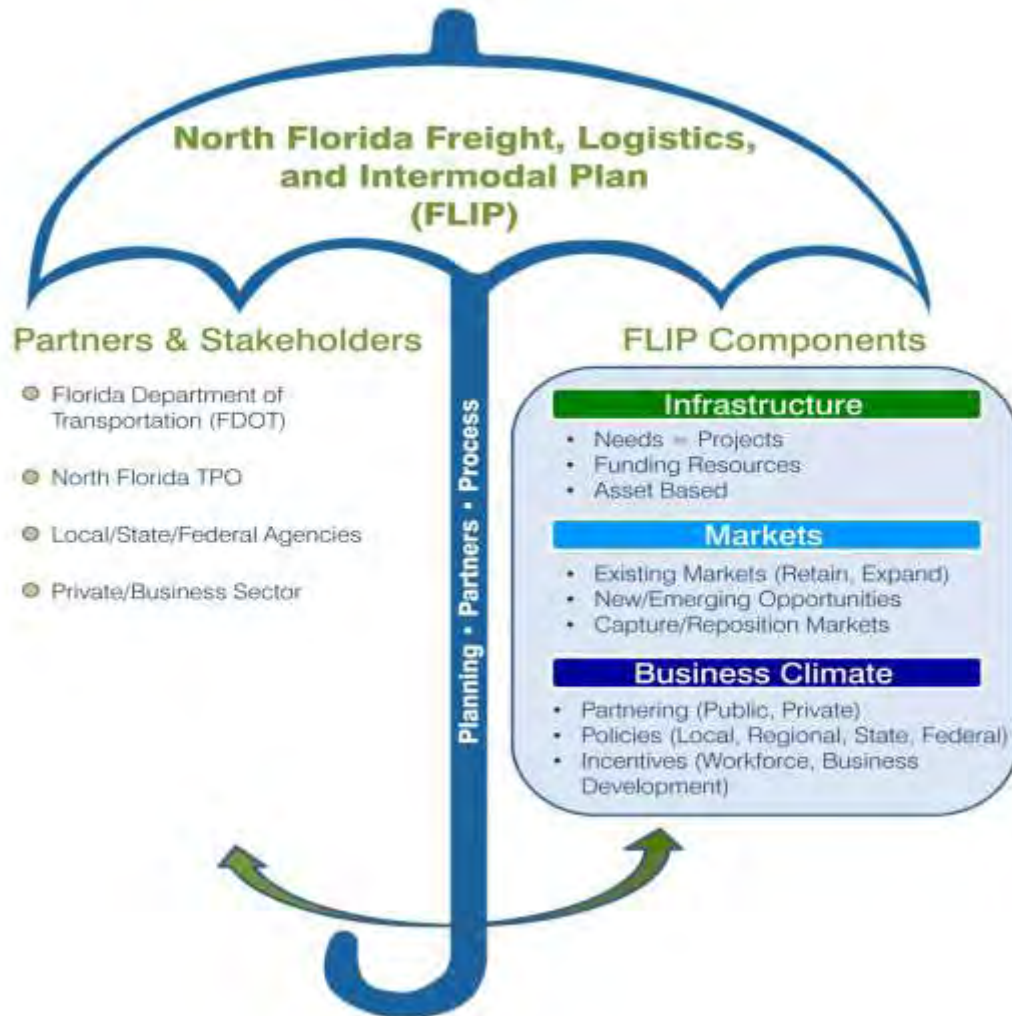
North Florida Freight, Logistics, and Intermodal Plan (FLIP)

Partners & Stakeholders

- Florida Department of Transportation (FDOT)
- North Florida TPO
- Local/State/Federal Agencies
- Private/Business Sector

Planning • Partners • Process

FLIP Components

Infrastructure

- Needs = Projects
- Funding Resources
- Asset Based

Markets

- Existing Markets (Retain, Expand)
- New/Emerging Opportunities
- Capture/Reposition Markets

Business Climate

- Partnering (Public, Private)
- Policies (Local, Regional, State, Federal)
- Incentives (Workforce, Business Development)